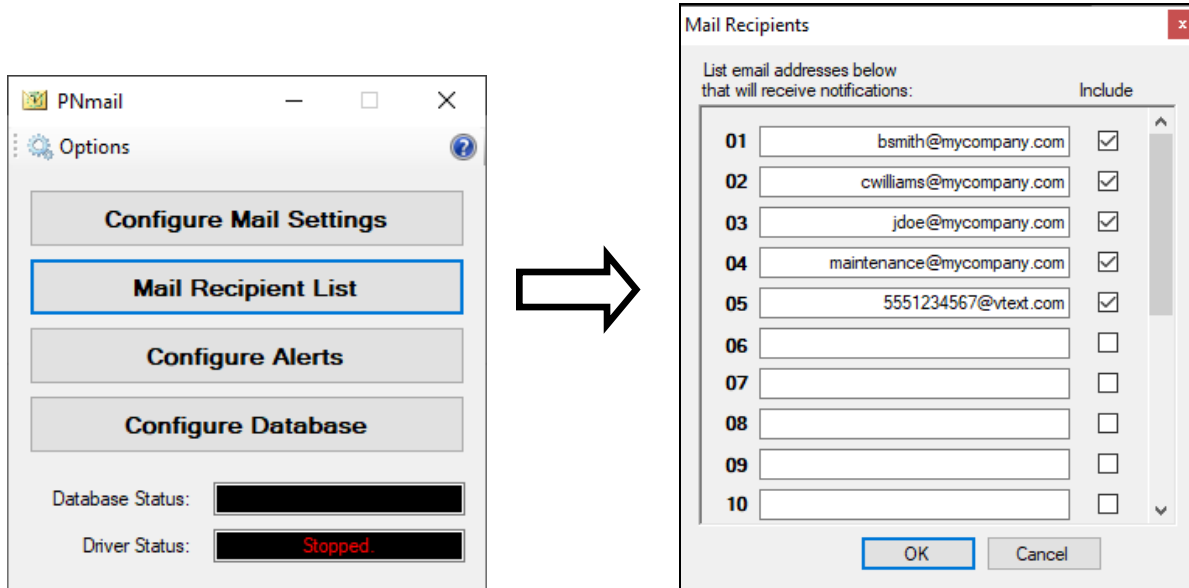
PNmail

Options

Configure Mail Settings

Mail Recipient List

Configure Alerts

Configure Database

Database Status:

Driver Status: Stopped.

Mail Recipients

List email addresses below that will receive notifications:

Include

01 bsmith@mycompany.com
02 cwilliams@mycompany.com
03 jdoe@mycompany.com
04 maintenance@mycompany.com
05 5551234567@vtext.com
06
07
08
09
10

OK Cancel